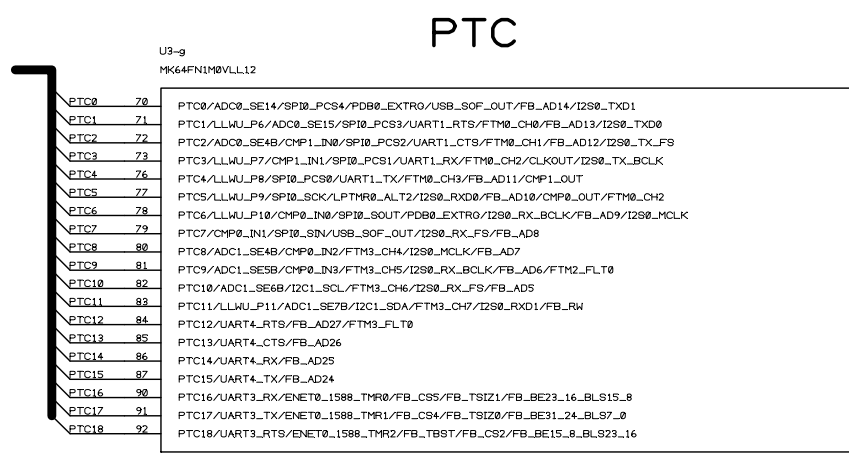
PTC

U3-g
MK64FN1M0VLL12

| Net | Pin | Function |
|---|---|---|
| PTC0 | 70 | PTC0/ADC0_SE14/SPI0_PCS4/PDB0_EXTRG/USB_SOF_OUT/FB_AD14/I2S0_TXD1 |
| PTC1 | 71 | PTC1/LLWU_P6/ADC0_SE15/SPI0_PCS3/UART1_RTS/FTM0_CH0/FB_AD13/I2S0_TXD0 |
| PTC2 | 72 | PTC2/ADC0_SE4B/CMP1_IN0/SPI0_PCS2/UART1_CTS/FTM0_CH1/FB_AD12/I2S0_TX_FS |
| PTC3 | 73 | PTC3/LLWU_P7/CMP1_IN1/SPI0_PCS1/UART1_RX/FTM0_CH2/CLKOUT/I2S0_TX_BCLK |
| PTC4 | 76 | PTC4/LLWU_P8/SPI0_PCS0/UART1_TX/FTM0_CH3/FB_AD11/CMP1_OUT |
| PTC5 | 77 | PTC5/LLWU_P9/SPI0_SCK/LPTMR0_ALT2/I2S0_RXD0/FB_AD10/CMP0_OUT/FTM0_CH2 |
| PTC6 | 78 | PTC6/LLWU_P10/CMP0_IN0/SPI0_SOUT/PDB0_EXTRG/I2S0_RX_BCLK/FB_AD9/I2S0_MCLK |
| PTC7 | 79 | PTC7/CMP0_IN1/SPI0_SIN/USB_SOF_OUT/I2S0_RX_FS/FB_AD8 |
| PTC8 | 80 | PTC8/ADC1_SE4B/CMP0_IN2/FTM3_CH4/I2S0_MCLK/FB_AD7 |
| PTC9 | 81 | PTC9/ADC1_SE5B/CMP0_IN3/FTM3_CH5/I2S0_RX_BCLK/FB_AD6/FTM2_FLT0 |
| PTC10 | 82 | PTC10/ADC1_SE6B/I2C1_SCL/FTM3_CH6/I2S0_RX_FS/FB_AD5 |
| PTC11 | 83 | PTC11/LLWU_P11/ADC1_SE7B/I2C1_SDA/FTM3_CH7/I2S0_RXD1/FB_RW |
| PTC12 | 84 | PTC12/UART4_RTS/FB_AD27/FTM3_FLT0 |
| PTC13 | 85 | PTC13/UART4_CTS/FB_AD26 |
| PTC14 | 86 | PTC14/UART4_RX/FB_AD25 |
| PTC15 | 87 | PTC15/UART4_TX/FB_AD24 |
| PTC16 | 90 | PTC16/UART3_RX/ENET0_1588_TMR0/FB_CS5/FB_TSIZ1/FB_BE23_16_BLS15_8 |
| PTC17 | 91 | PTC17/UART3_TX/ENET0_1588_TMR1/FB_CS4/FB_TSIZ0/FB_BE31_24_BLS7_0 |
| PTC18 | 92 | PTC18/UART3_RTS/ENET0_1588_TMR2/FB_TBST/FB_CS2/FB_BE15_8_BLS23_16 |